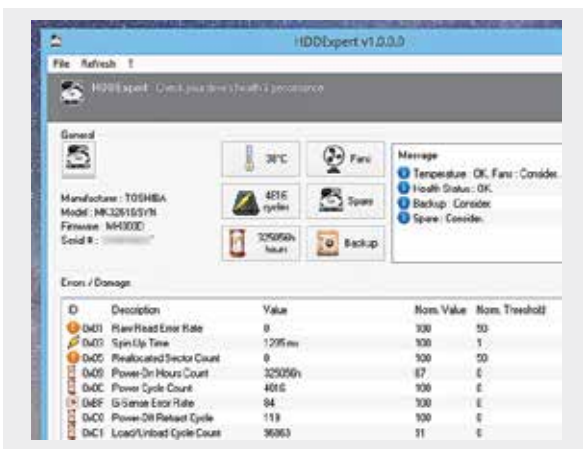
HDDExpert v1.0.0.0

File Refresh ?

HDDExpert - Check your drive's health & performance

General

Manufacturer : TOSHIBA
Model : MK3261GSYN
Firmware : MH000D
Serial # : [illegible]

30°C

Fans

4816 cycles

Spare

325056h hours

Backup

Message

Temperature : OK. Fans : Consider...
Health Status : OK.
Backup : Consider.
Spare : Consider.

Errors / Damage

| ID | Description | Value | Norm. Value | Norm. Treshold |
|---|---|---|---|---|
| 0x01 | Raw Read Error Rate | 0 | 100 | 50 |
| 0x03 | Spin Up Time | 1205 ms | 100 | 1 |
| 0x05 | Reallocated Sector Count | 0 | 100 | 50 |
| 0x09 | Power-On Hours Count | 325056h | 67 | 0 |
| 0x0C | Power Cycle Count | 4816 | 100 | 0 |
| 0xBF | G-Sense Error Rate | 84 | 100 | 0 |
| 0xC0 | Power-Off Retract Cycle | 119 | 100 | 0 |
| 0xC1 | Load/Unload Cycle Count | 36863 | 11 | 0 |